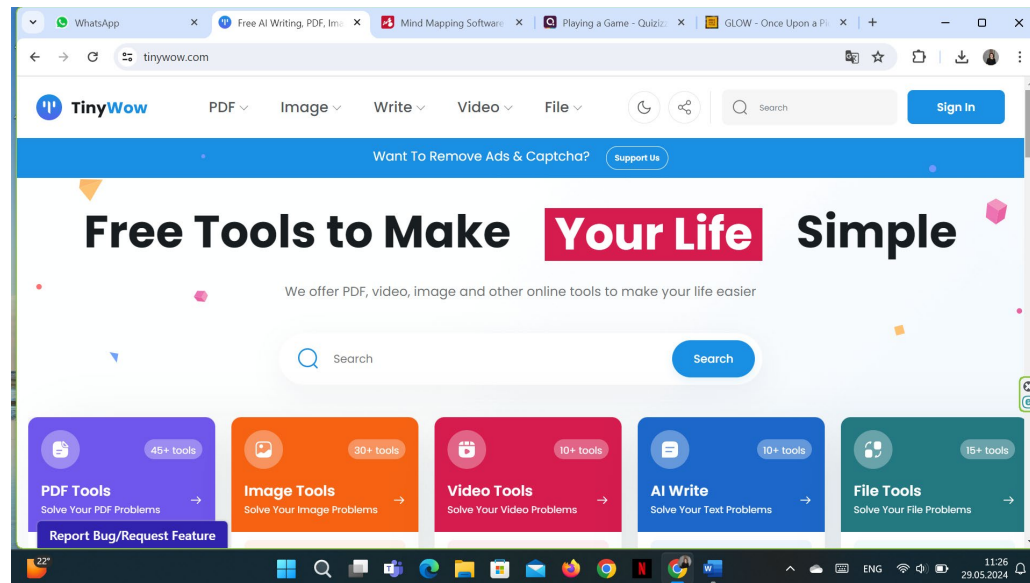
WhatsApp
Free AI Writing, PDF, Ima
Mind Mapping Software
Playing a Game - Quiziz
GLOW - Once Upon a Pi
tinywow.com

TinyWow
PDF
Image
Write
Video
File
Search
Sign In

Want To Remove Ads & Captcha?
Support Us

Free Tools to Make Your Life Simple

We offer PDF, video, image and other online tools to make your life easier

Search
Search

45+ tools
PDF Tools
Solve Your PDF Problems

30+ tools
Image Tools
Solve Your Image Problems

10+ tools
Video Tools
Solve Your Video Problems

10+ tools
AI Write
Solve Your Text Problems

15+ tools
File Tools
Solve Your File Problems

Report Bug/Request Feature

22°
ENG
11:26
29.05.2024